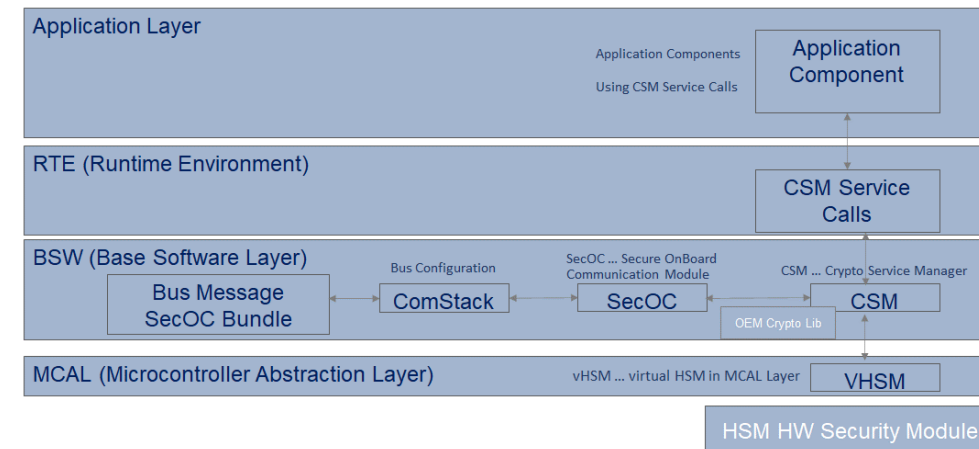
Application Layer

Application Components

Using CSM Service Calls

Application Component

RTE (Runtime Environment)

CSM Service Calls

BSW (Base Software Layer)

Bus Configuration

SecOC ... Secure OnBoard Communication Module

CSM ... Crypto Service Manager

Bus Message SecOC Bundle

ComStack

SecOC

CSM

OEM Crypto Lib

MCAL (Microcontroller Abstraction Layer)

vHSM ... virtual HSM in MCAL Layer

VHSM

HSM HW Security Module